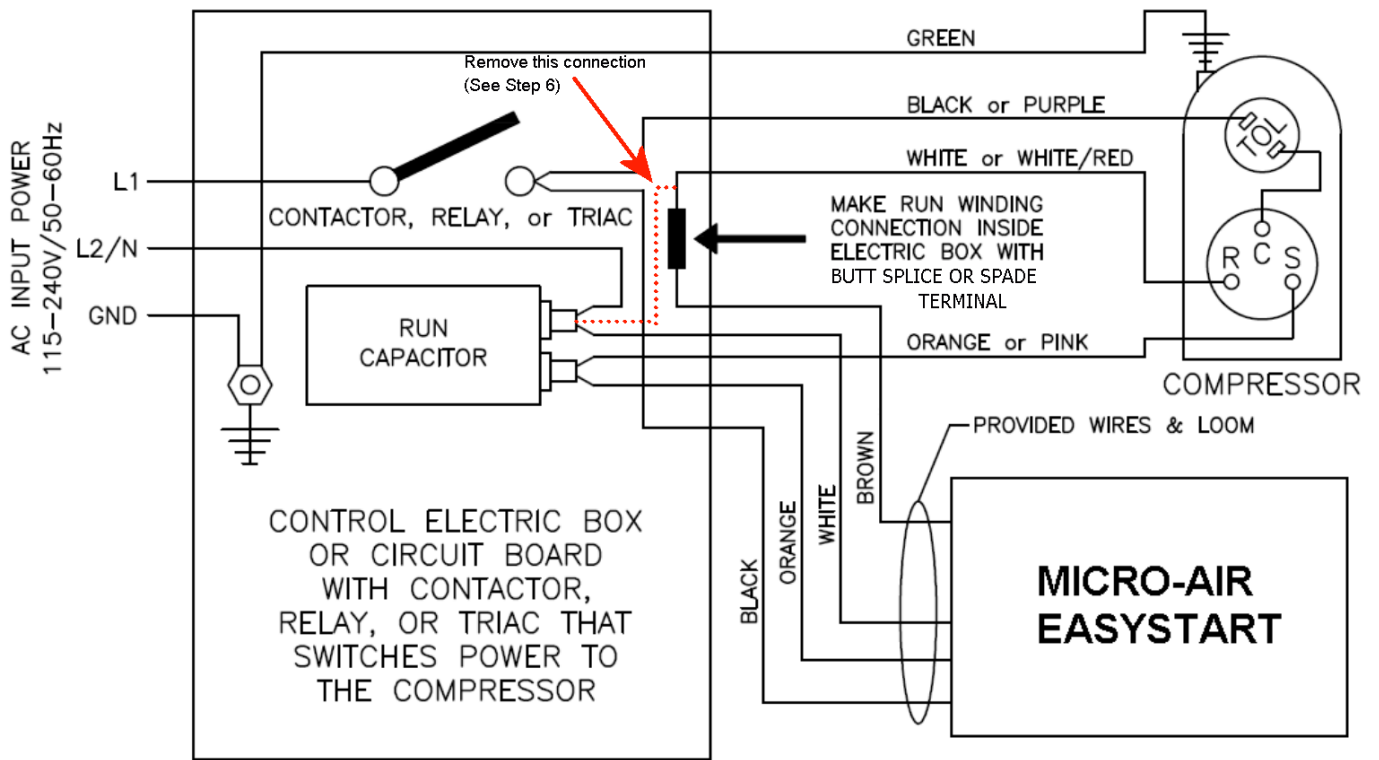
AC INPUT POWER
115–240V/50–60Hz

L1

L2/N

GND

CONTACTOR, RELAY, or TRIAC

Remove this connection
(See Step 6)

GREEN

BLACK or PURPLE

WHITE or WHITE/RED

MAKE RUN WINDING CONNECTION INSIDE ELECTRIC BOX WITH BUTT SPLICE OR SPADE TERMINAL

TOL

R C S

ORANGE or PINK

COMPRESSOR

RUN CAPACITOR

PROVIDED WIRES & LOOM

BROWN

WHITE

ORANGE

BLACK

CONTROL ELECTRIC BOX OR CIRCUIT BOARD WITH CONTACTOR, RELAY, OR TRIAC THAT SWITCHES POWER TO THE COMPRESSOR

MICRO-AIR EASYSTART